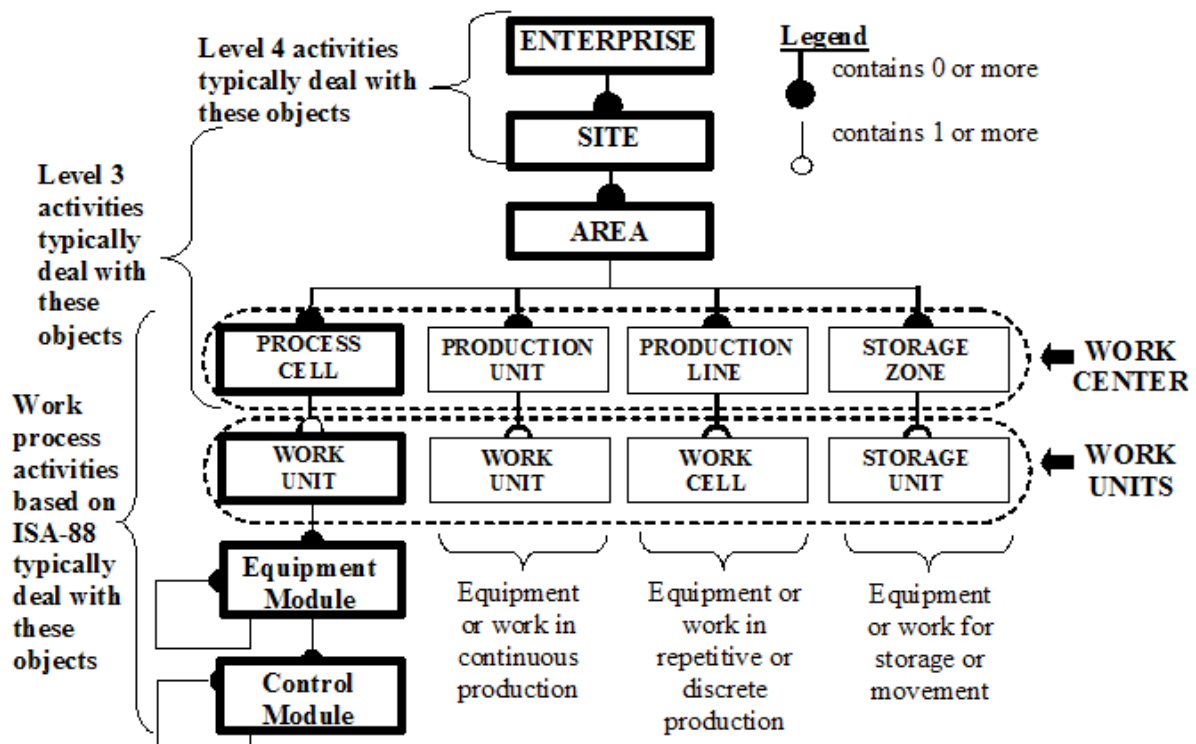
Level 4 activities typically deal with these objects

ENTERPRISE

Legend
contains 0 or more
contains 1 or more

SITE

Level 3 activities typically deal with these objects

AREA

PROCESS CELL

PRODUCTION UNIT

PRODUCTION LINE

STORAGE ZONE

WORK CENTER

Work process activities based on ISA-88 typically deal with these objects

WORK UNIT

WORK UNIT

WORK CELL

STORAGE UNIT

WORK UNITS

Equipment Module

Control Module

Equipment or work in continuous production

Equipment or work in repetitive or discrete production

Equipment or work for storage or movement